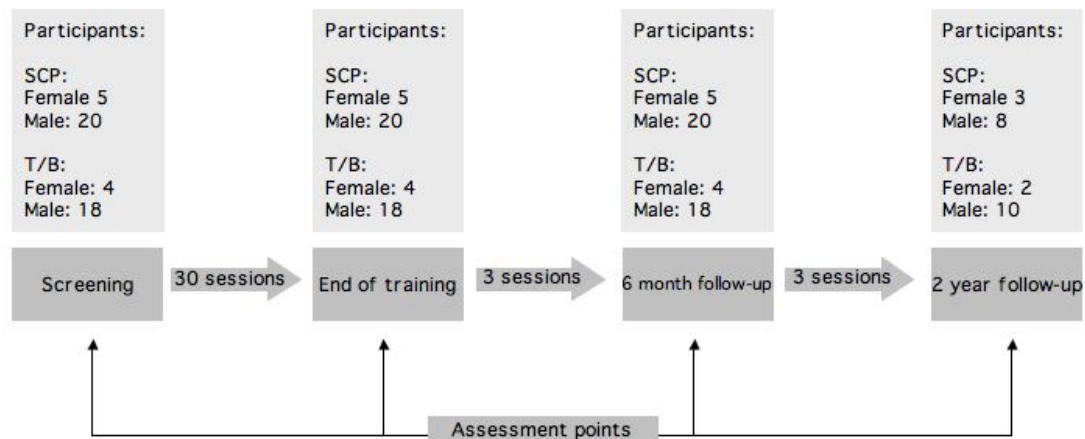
Participants:

SCP:
Female 5
Male: 20

T/B:
Female: 4
Male: 18

Participants:

SCP:
Female 5
Male: 20

T/B:
Female: 4
Male: 18

Participants:

SCP:
Female 5
Male: 20

T/B:
Female: 4
Male: 18

Participants:

SCP:
Female 3
Male: 8

T/B:
Female: 2
Male: 10

Screening

30 sessions

End of training

3 sessions

6 month follow-up

3 sessions

2 year follow-up

Assessment points